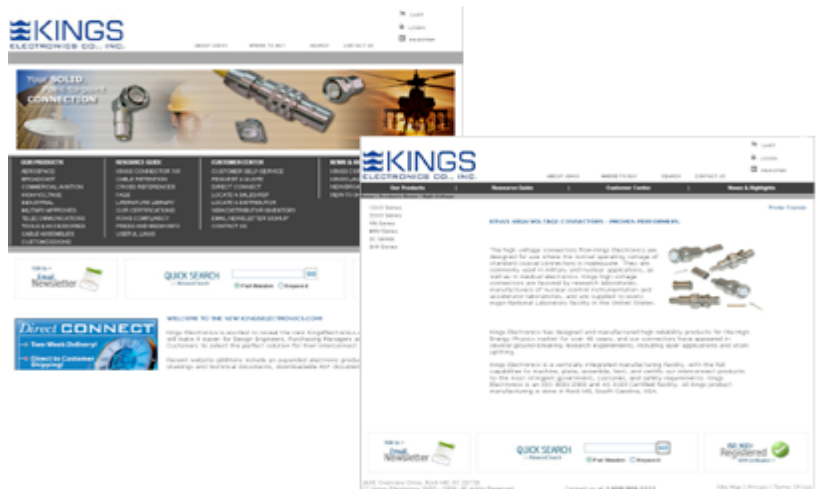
KINGS
ELECTRONICS CO., INC.

CART
LOGIN
REGISTER

ABOUT KINGS  WHERE TO BUY  SEARCH  CONTACT US

Your SOLID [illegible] CONNECTION

OUR PRODUCTS
AEROSPACE
BROADCAST
COMMERCIAL AVIATION
HIGH VOLTAGE
INDUSTRIAL
MILITARY APPROVED
TELECOMMUNICATIONS
TOOLS AND ACCESSORIES
CABLE ASSEMBLIES
CUSTOM DESIGNS

RESOURCE GUIDE
KINGS CONNECTOR 101
CABLE RETENTION
CROSS REFERENCES
FAQS
LITERATURE LIBRARY
OUR CERTIFICATIONS
ROHS COMPLIANCY
PRESS AND MEDIA INFO
USEFUL LINKS

CUSTOMER CENTER
CUSTOMER SELF-SERVICE
REQUEST A QUOTE
DIRECT CONNECT
LOCATE A SALES REP
LOCATE A DISTRIBUTOR
VIEW DISTRIBUTOR INVENTORY
EMAIL NEWSLETTER SIGNUP
CONTACT US

NEWS & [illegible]

Sign up
Email Newsletter

QUICK SEARCH
GO
Part Number  Keyword

Direct CONNECT
Two-Week Delivery!
Direct to Customer Shipping!

WELCOME TO THE NEW KINGSELECTRONICS.COM
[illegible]

KINGS
ELECTRONICS CO., INC.

CART
LOGIN
REGISTER

ABOUT KINGS  WHERE TO BUY  SEARCH  CONTACT US

Our Products | Resource Guide | Customer Center | News & Highlights

Printer Friendly

KINGS HIGH VOLTAGE CONNECTORS - PROVEN PERFORMERS.

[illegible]

Sign up
Email Newsletter

QUICK SEARCH
GO
Part Number  Keyword

ISO 9001 Registered

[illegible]
Site Map | Privacy | Terms of Use